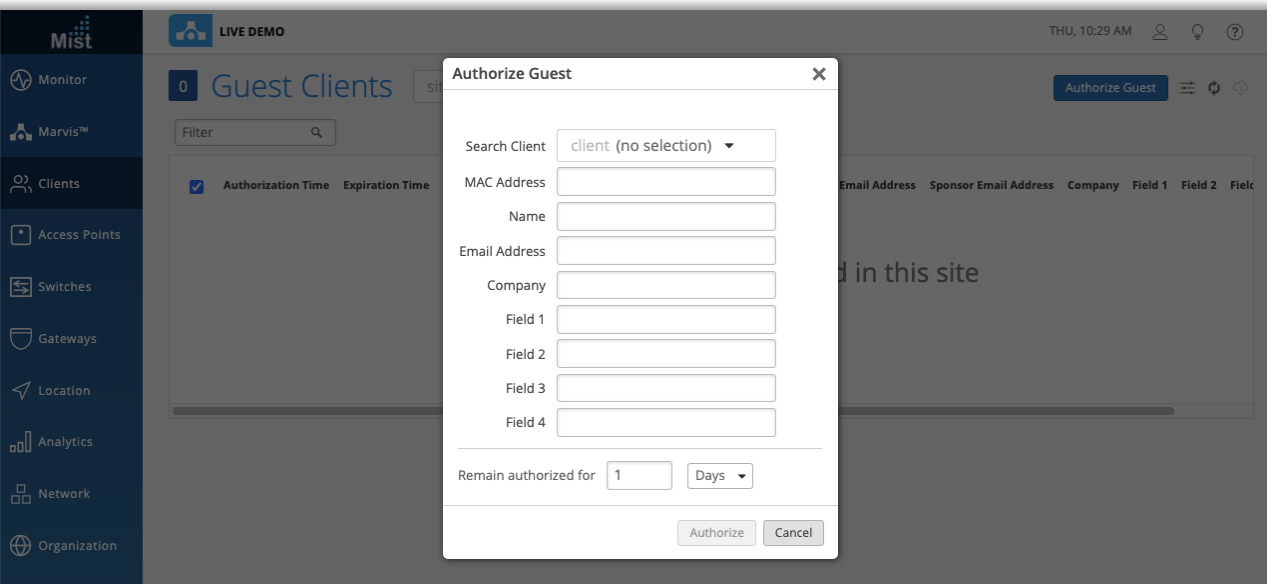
Mist

Monitor
Marvis™
Clients
Access Points
Switches
Gateways
Location
Analytics
Network
Organization

LIVE DEMO

THU, 10:29 AM

0 Guest Clients

Filter

Authorize Guest

Authorization Time Expiration Time Email Address Sponsor Email Address Company Field 1 Field 2 Field

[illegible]d in this site

Authorize Guest

Search Client client (no selection)
MAC Address
Name
Email Address
Company
Field 1
Field 2
Field 3
Field 4

Remain authorized for 1 Days

Authorize Cancel